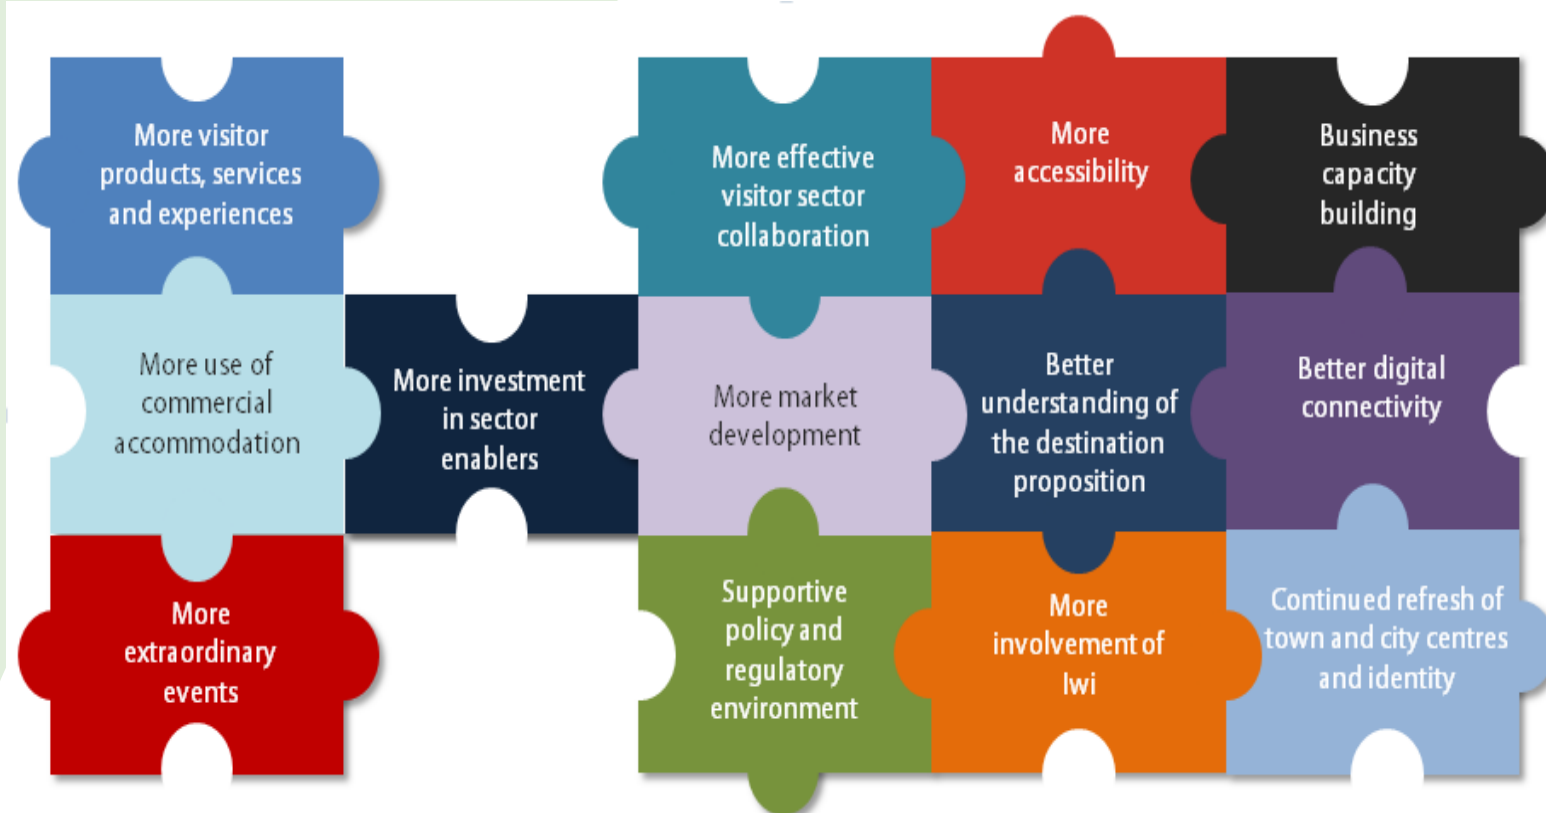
More visitor products, services and experiences

More effective visitor sector collaboration

More accessibility

Business capacity building

More use of commercial accommodation

More investment in sector enablers

More market development

Better understanding of the destination proposition

Better digital connectivity

More extraordinary events

Supportive policy and regulatory environment

More involvement of Iwi

Continued refresh of town and city centres and identity